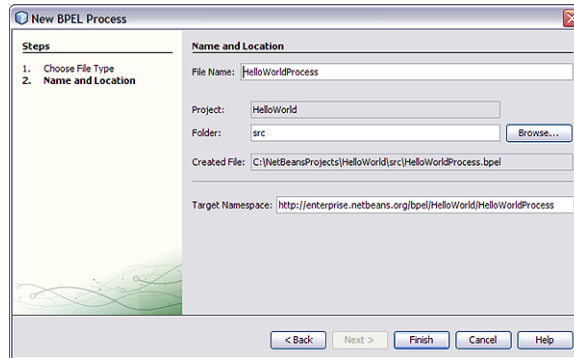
New BPEL Process

Steps

1. Choose File Type
2. Name and Location

Name and Location

File Name: HelloWorldProcess

Project: HelloWorld

Folder: src

Browse...

Created File: C:\NetBeansProjects\HelloWorld\src\HelloWorldProcess.bpel

Target Namespace: http://enterprise.netbeans.org/bpel/HelloWorld/HelloWorldProcess

< Back

Next >

Finish

Cancel

Help